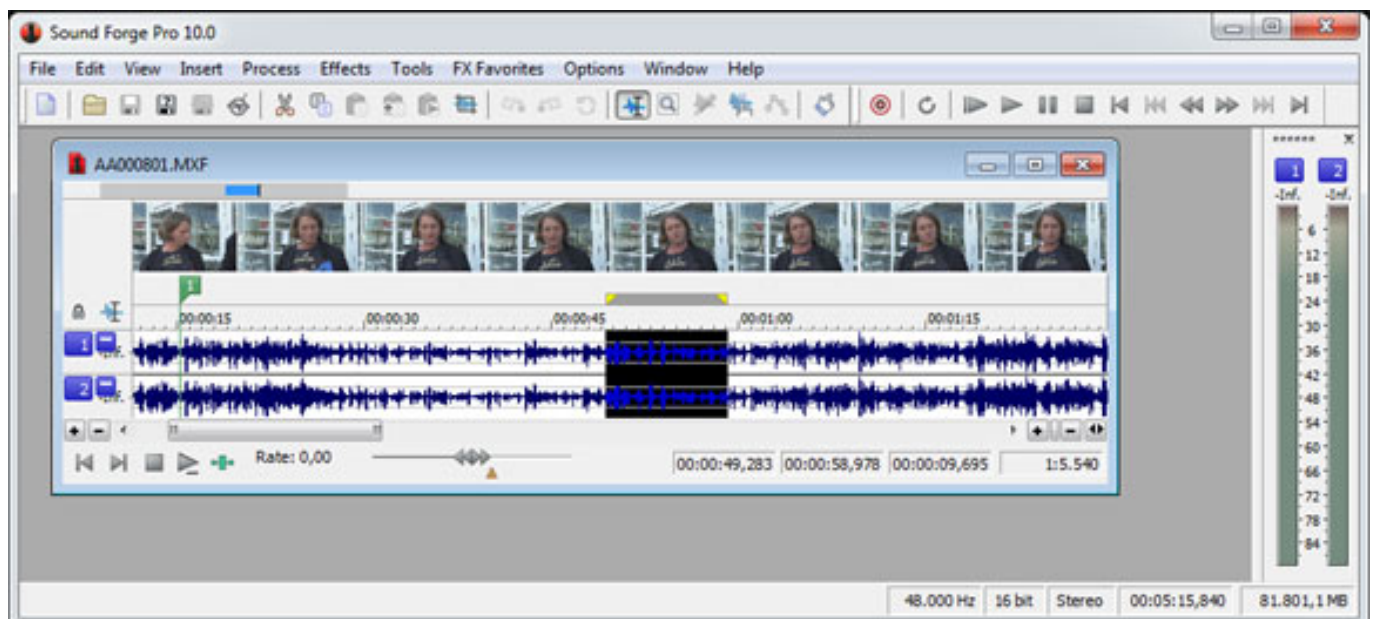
Sound Forge Pro 10.0

File Edit View Insert Process Effects Tools FX Favorites Options Window Help

AA000801.MXF

1

00:00:15 00:00:30 00:00:45 00:01:00 00:01:15

1

2

Rate: 0,00

00:00:49,283 00:00:58,978 00:00:09,695 1:5.540

1 2
-Inf. -Inf.
6
12
18
24
30
36
42
48
54
60
66
72
78
84

48.000 Hz 16 bit Stereo 00:05:15,840 81.801,1 MB